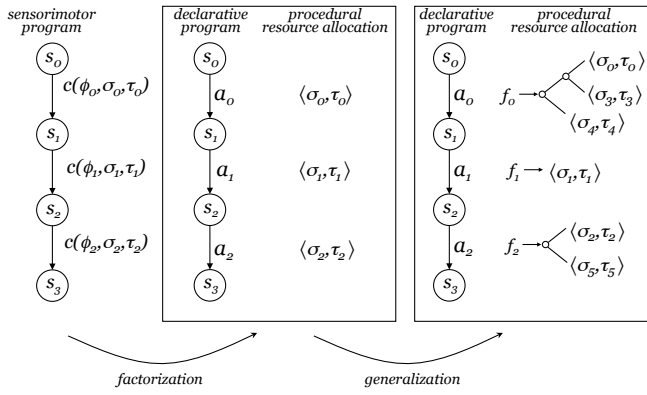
sensorimotor program

$s_0$

$c(\phi_0, \sigma_0, \tau_0)$

$s_1$

$c(\phi_1, \sigma_1, \tau_1)$

$s_2$

$c(\phi_2, \sigma_2, \tau_2)$

$s_3$

declarative program

procedural resource allocation

$s_0$

$a_0$

$\langle \sigma_0, \tau_0 \rangle$

$s_1$

$a_1$

$\langle \sigma_1, \tau_1 \rangle$

$s_2$

$a_2$

$\langle \sigma_2, \tau_2 \rangle$

$s_3$

declarative program

procedural resource allocation

$s_0$

$a_0$

$f_0$

$\langle \sigma_0, \tau_0 \rangle$

$\langle \sigma_3, \tau_3 \rangle$

$\langle \sigma_4, \tau_4 \rangle$

$s_1$

$a_1$

$f_1 \rightarrow \langle \sigma_1, \tau_1 \rangle$

$s_2$

$a_2$

$f_2$

$\langle \sigma_2, \tau_2 \rangle$

$\langle \sigma_5, \tau_5 \rangle$

$s_3$

factorization

generalization